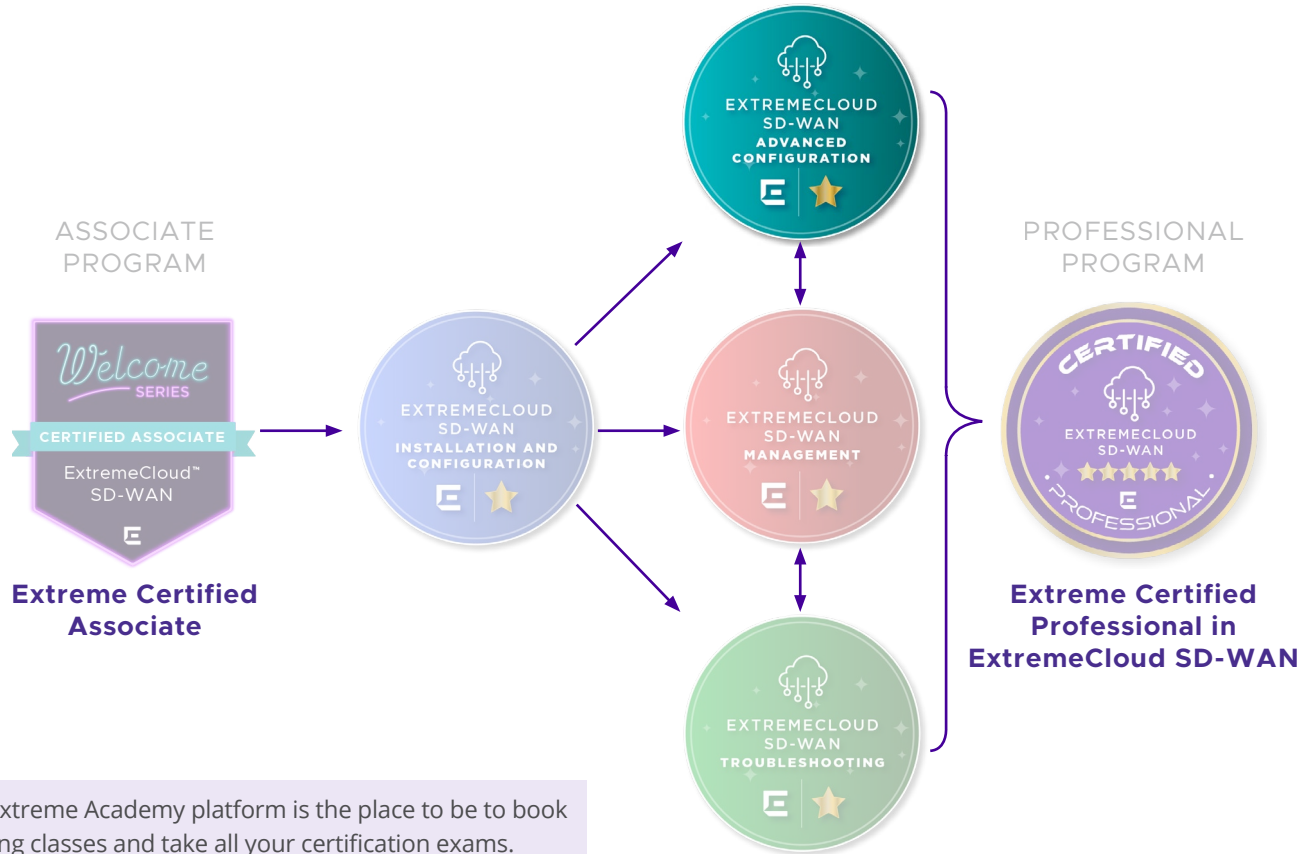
ASSOCIATE PROGRAM

Welcome
SERIES
CERTIFIED ASSOCIATE
ExtremeCloud™ SD-WAN

Extreme Certified Associate

EXTREMECLOUD SD-WAN
INSTALLATION AND CONFIGURATION

EXTREMECLOUD SD-WAN
ADVANCED CONFIGURATION

EXTREMECLOUD SD-WAN
MANAGEMENT

EXTREMECLOUD SD-WAN
TROUBLESHOOTING

PROFESSIONAL PROGRAM

CERTIFIED
EXTREMECLOUD SD-WAN
PROFESSIONAL

Extreme Certified Professional in ExtremeCloud SD-WAN

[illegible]xtreme Academy platform is the place to be to book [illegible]ng classes and take all your certification exams.